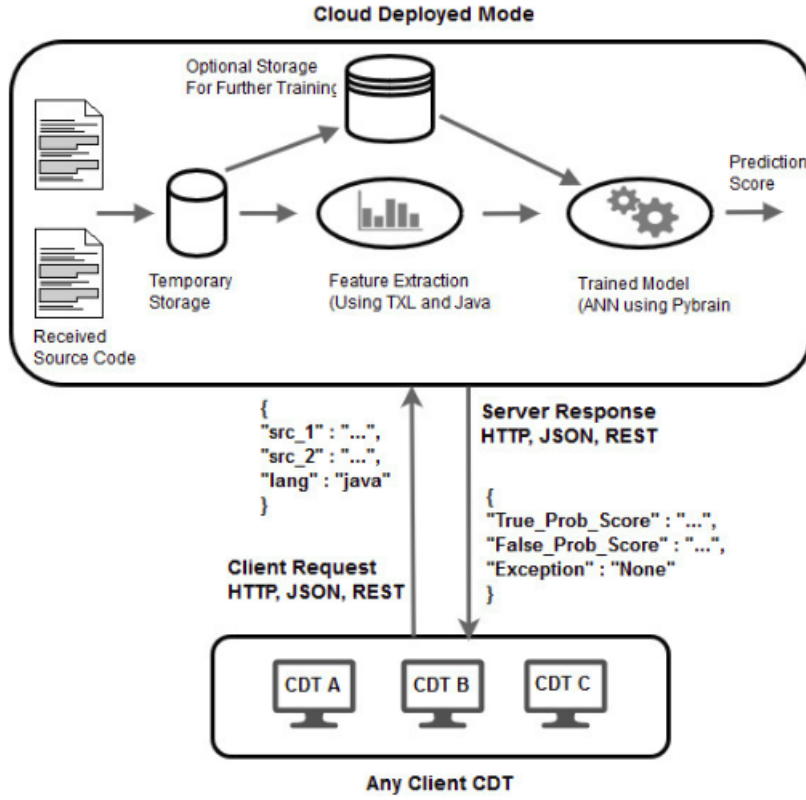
Cloud Deployed Mode

Optional Storage For Further Training

Prediction Score

Temporary Storage

Feature Extraction (Using TXL and Java

Trained Model (ANN using Pybrain

Received Source Code

{
"src_1" : "...",
"src_2" : "...",
"lang" : "java"
}

Server Response
HTTP, JSON, REST

{
"True_Prob_Score" : "...",
"False_Prob_Score" : "...",
"Exception" : "None"
}

Client Request
HTTP, JSON, REST

CDT A

CDT B

CDT C

Any Client CDT